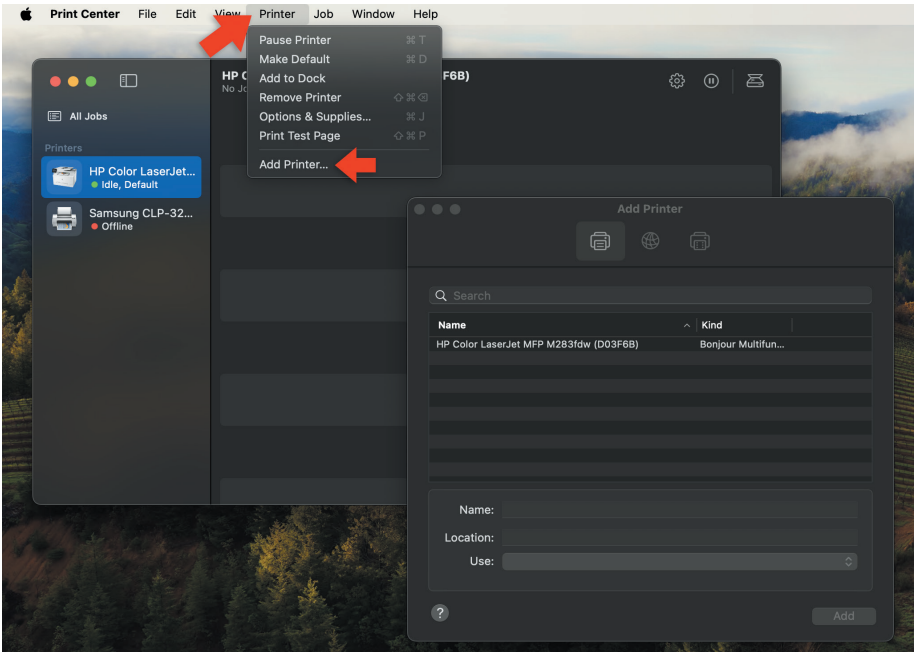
Print Center File Edit View Printer Job Window Help

Pause Printer ⌘T
Make Default ⌘D
Add to Dock
Remove Printer ⇧⌘⌫
Options & Supplies... ⌘J
Print Test Page ⇧⌘P
Add Printer...

All Jobs

Printers

HP Color LaserJet...
Idle, Default

Samsung CLP-32...
Offline

HP C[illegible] F6B)
No Jo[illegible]

Add Printer

Search

| Name | Kind |
|---|---|
| HP Color LaserJet MFP M283fdw (D03F6B) | Bonjour Multifun... |

Name:
Location:
Use:

?

Add